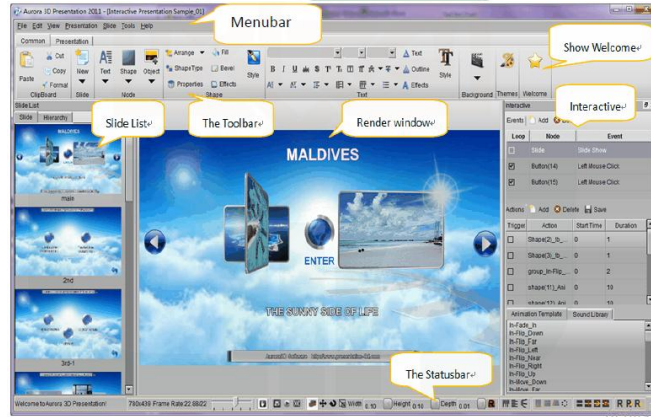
Aurora 3D Presentation 2011 - [Interactive Presentation Sample.01]

Menubar

File Edit View Presentation Slide Tools Help

Common Presentation

Paste Cut Copy Format ClipBoard
New Slide
Text Shape Object Node
Arrange Fill ShapeTips Bevel Properties Effects Shape
Style
Text Outline Effects Text
Style
Background Themes Welcome

Show Welcome

Slide List

Slide Hierarchy

Slide List

The Toolbar

Render window

MALDIVES

main

2nd

3rd-1

ENTER

THE SUNNY SIDE OF LIFE

Interactive

Interactive

Events: Add Delete

| Loop | Node | Event |
|---|---|---|
| | Slide | Slide Show |
| | Button(14) | Left Mouse Click |
| | Button(15) | Left Mouse Click |

Actions: Add Delete Save

| Trigger | Action | Start Time | Duration |
|---|---|---|---|
| | Shape(2)_b... | 0 | 1 |
| | Shape(3)_b... | 0 | 1 |
| | group_In-Flip_... | 0 | 2 |
| | shape(1)_Ani | 0 | 10 |
| | shape(12)_Ani | 0 | 10 |

Animation Template Sound Library

In-Fade_In
In-Flip_Down
In-Flip_Far
In-Flip_Left
In-Flip_Near
In-Flip_Right
In-Flip_Up
In-Move_Down
In-Move_Far

The Statusbar

Welcome to Aurora 3D Presentation! 790x439 Frame Rate:22.8822 Width 0.10 Height 0.10 Depth 0.01